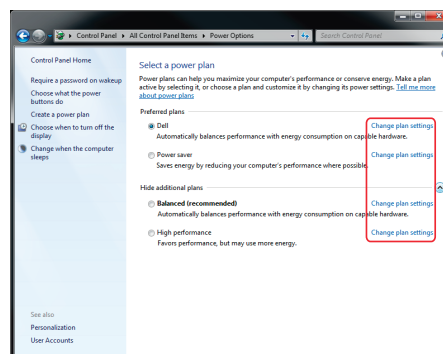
Control Panel ▸ All Control Panel Items ▸ Power Options

Search Control Panel

Control Panel Home

Require a password on wakeup

Choose what the power buttons do

Create a power plan

Choose when to turn off the display

Change when the computer sleeps

See also

Personalization

User Accounts

Select a power plan

Power plans can help you maximize your computer's performance or conserve energy. Make a plan active by selecting it, or choose a plan and customize it by changing its power settings. Tell me more about power plans

Preferred plans

Dell
Automatically balances performance with energy consumption on capable hardware.

Change plan settings

Power saver
Saves energy by reducing your computer's performance where possible.

Change plan settings

Hide additional plans

Balanced (recommended)
Automatically balances performance with energy consumption on capable hardware.

Change plan settings

High performance
Favors performance, but may use more energy.

Change plan settings